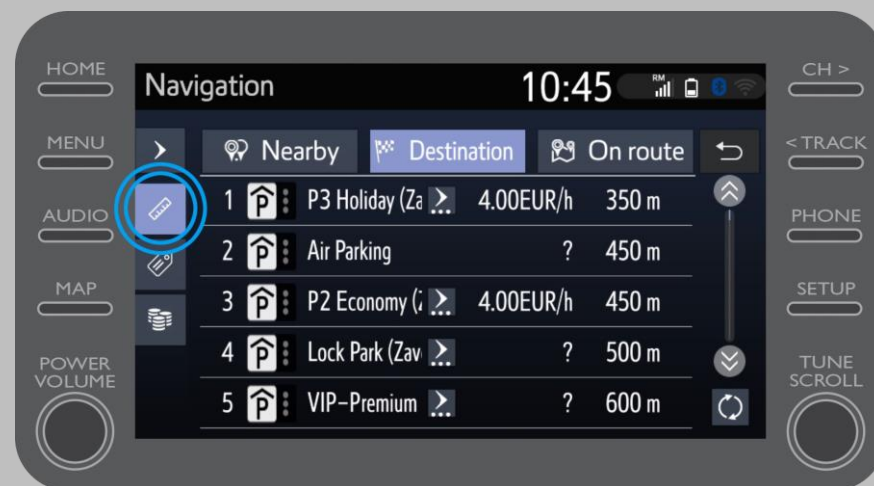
HOME

MENU

AUDIO

MAP

POWER VOLUME

Navigation

10:45

RM

Nearby

Destination

On route

1 P P3 Holiday (Za 4.00EUR/h 350 m

2 P Air Parking ? 450 m

3 P P2 Economy (: 4.00EUR/h 450 m

4 P Lock Park (Zav ? 500 m

5 P VIP-Premium ? 600 m

CH >

< TRACK

PHONE

SETUP

TUNE SCROLL